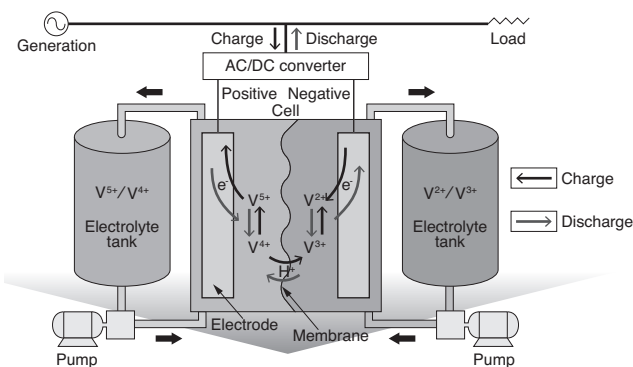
Generation

Charge

Discharge

Load

AC/DC converter

Positive

Negative

Cell

$V^{5+}/V^{4+}$

Electrolyte tank

$e^-$

$V^{5+}$

$V^{4+}$

$V^{2+}$

$e^-$

$V^{3+}$

$H^+$

$V^{2+}/V^{3+}$

Electrolyte tank

Charge

Discharge

Electrode

Membrane

Pump

Pump